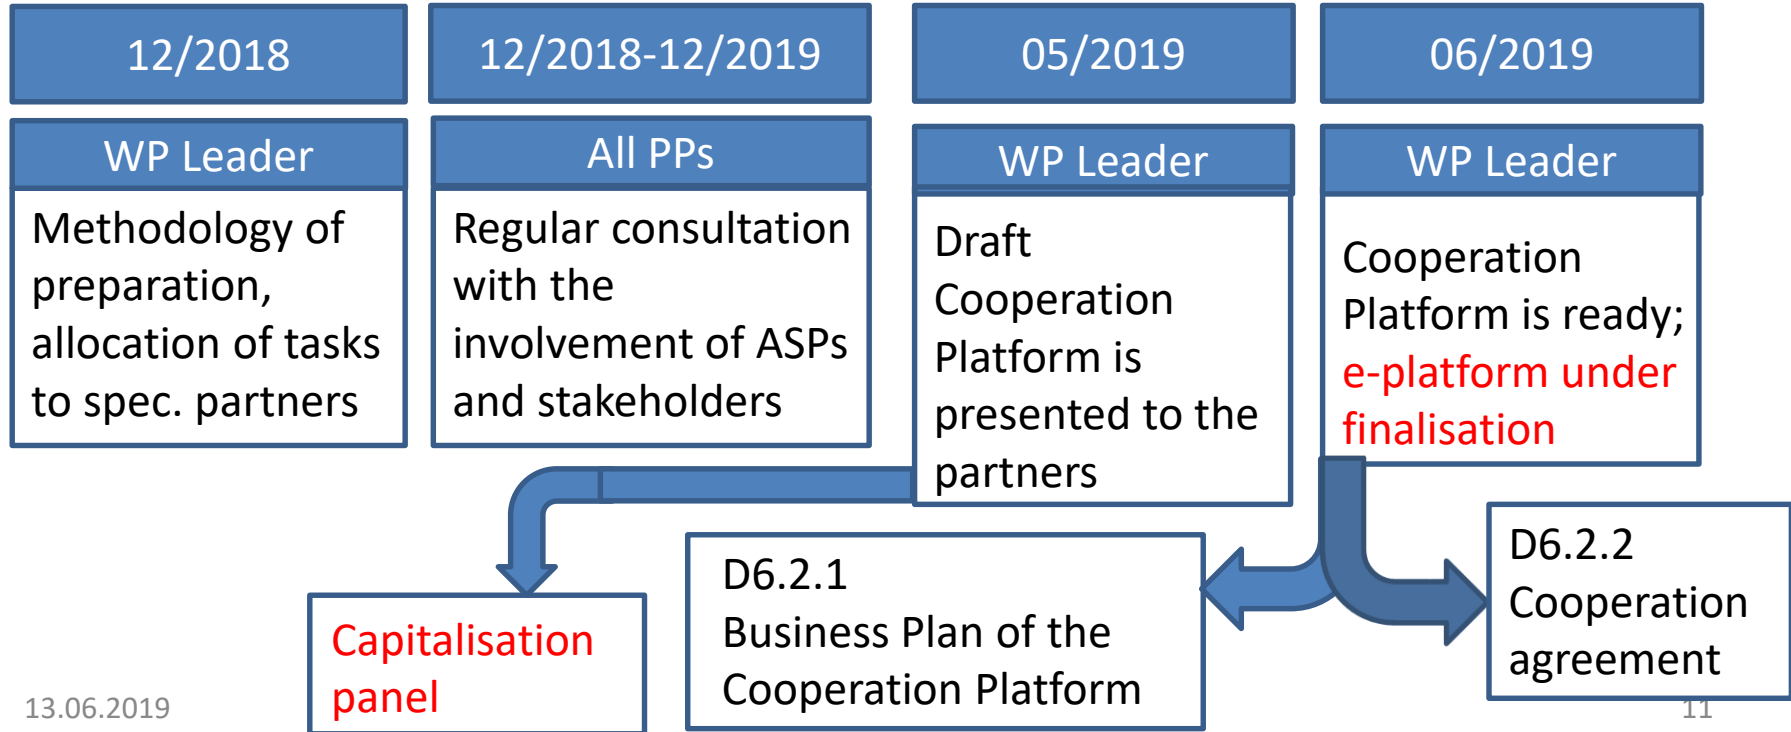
12/2018

WP Leader

Methodology of preparation, allocation of tasks to spec. partners

12/2018-12/2019

All PPs

Regular consultation with the involvement of ASPs and stakeholders

05/2019

WP Leader

Draft Cooperation Platform is presented to the partners

06/2019

WP Leader

Cooperation Platform is ready; e-platform under finalisation

Capitalisation panel

D6.2.1
Business Plan of the Cooperation Platform

D6.2.2
Cooperation agreement

13.06.2019

11